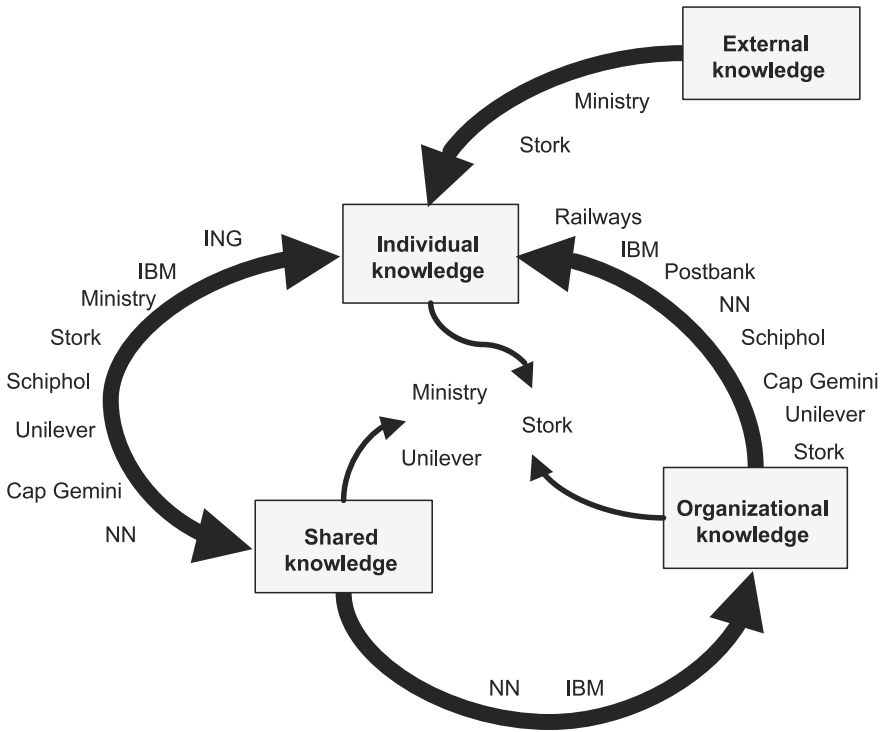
External knowledge

Ministry

Stork

Railways

IBM

Postbank

NN

Schiphol

Cap Gemini

Unilever

Stork

ING

IBM

Ministry

Stork

Schiphol

Unilever

Cap Gemini

NN

Individual knowledge

Ministry

Stork

Unilever

Shared knowledge

Organizational knowledge

NN IBM